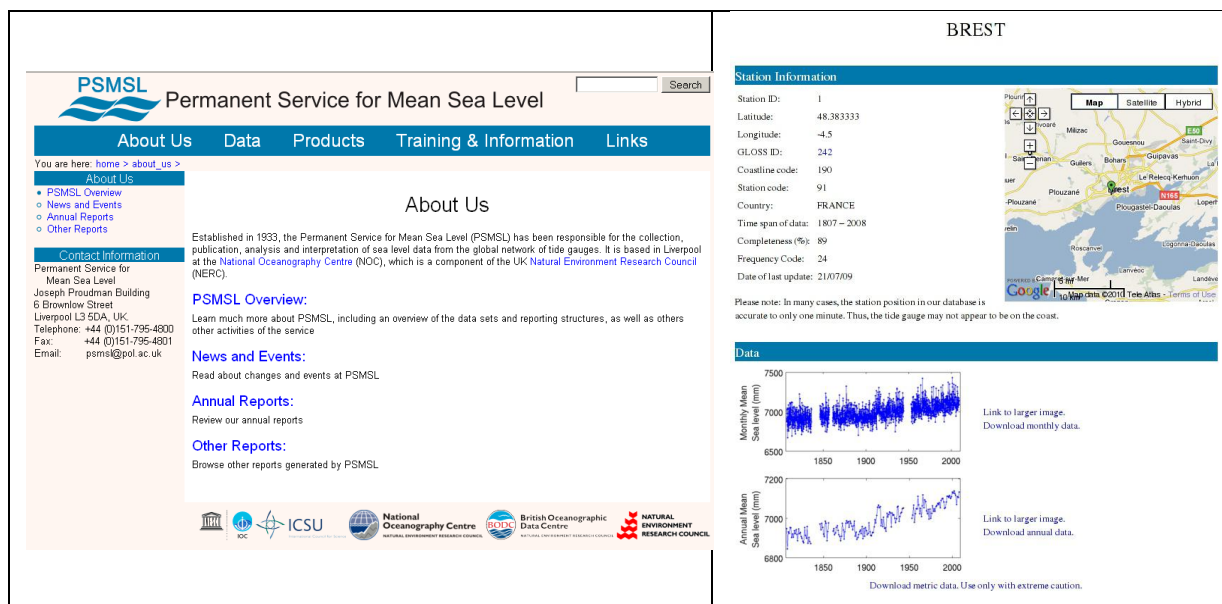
PSMSL Permanent Service for Mean Sea Level

Search

About Us Data Products Training & Information Links

You are here: home > about_us >

About Us
PSMSL Overview
News and Events
Annual Reports
Other Reports

Contact Information
Permanent Service for Mean Sea Level
Joseph Proudman Building
6 Brownlow Street
Liverpool L3 5DA, UK.
Telephone: +44 (0)151-795-4800
Fax: +44 (0)151-795-4801
Email: psmsl@pol.ac.uk

About Us

Established in 1933, the Permanent Service for Mean Sea Level (PSMSL) has been responsible for the collection, publication, analysis and interpretation of sea level data from the global network of tide gauges. It is based in Liverpool at the National Oceanography Centre (NOC), which is a component of the UK Natural Environment Research Council (NERC).

PSMSL Overview:
Learn much more about PSMSL, including an overview of the data sets and reporting structures, as well as others other activities of the service

News and Events:
Read about changes and events at PSMSL

Annual Reports:
Review our annual reports

Other Reports:
Browse other reports generated by PSMSL

IOC ICSU National Oceanography Centre NATURAL ENVIRONMENT RESEARCH COUNCIL BODC British Oceanographic Data Centre NATURAL ENVIRONMENT RESEARCH COUNCIL

BREST

Station Information

| Station ID: | 1 |
|---|---|
| Latitude: | 48.383333 |
| Longitude: | -4.5 |
| GLOSS ID: | 242 |
| Coastline code: | 190 |
| Station code: | 91 |
| Country: | FRANCE |
| Time span of data: | 1807 – 2008 |
| Completeness (%): | 89 |
| Frequency Code: | 24 |
| Date of last update: | 21/07/09 |

Map Satellite Hybrid
Milizac Gouesnou Saint-Divy Guilers Bohars Guipavas Le Relecq-Kerhuon Plouzané Brest Plougastel-Daoulas Roscanvel Logonna-Daoulas Lanvéoc Landéve Camaret-sur-Mer E50 N165
Google 5 mi 10 km Map data ©2010 Tele Atlas - Terms of Use

Please note: In many cases, the station position in our database is accurate to only one minute. Thus, the tide gauge may not appear to be on the coast.

Data

Monthly Mean Sea level (mm)
7500 7000 6500
1850 1900 1950 2000
Link to larger image.
Download monthly data.

Annual Mean Sea level (mm)
7200 7000 6800
1850 1900 1950 2000
Link to larger image.
Download annual data.

Download metric data. Use only with extreme caution.